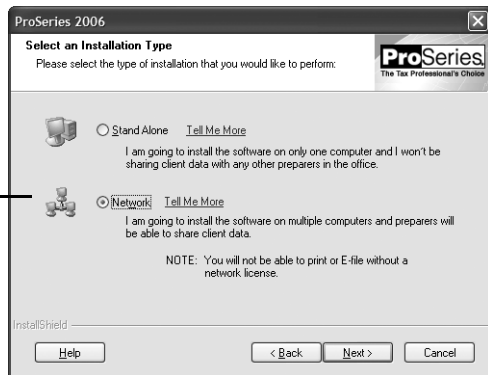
ProSeries 2006

Select an Installation Type
Please select the type of installation that you would like to perform:

ProSeries
The Tax Professional's Choice

Stand Alone Tell Me More
I am going to install the software on only one computer and I won't be sharing client data with any other preparers in the office.

Network Tell Me More
I am going to install the software on multiple computers and preparers will be able to share client data.

NOTE: You will not be able to print or E-file without a network license.

InstallShield

Help

< Back

Next >

Cancel